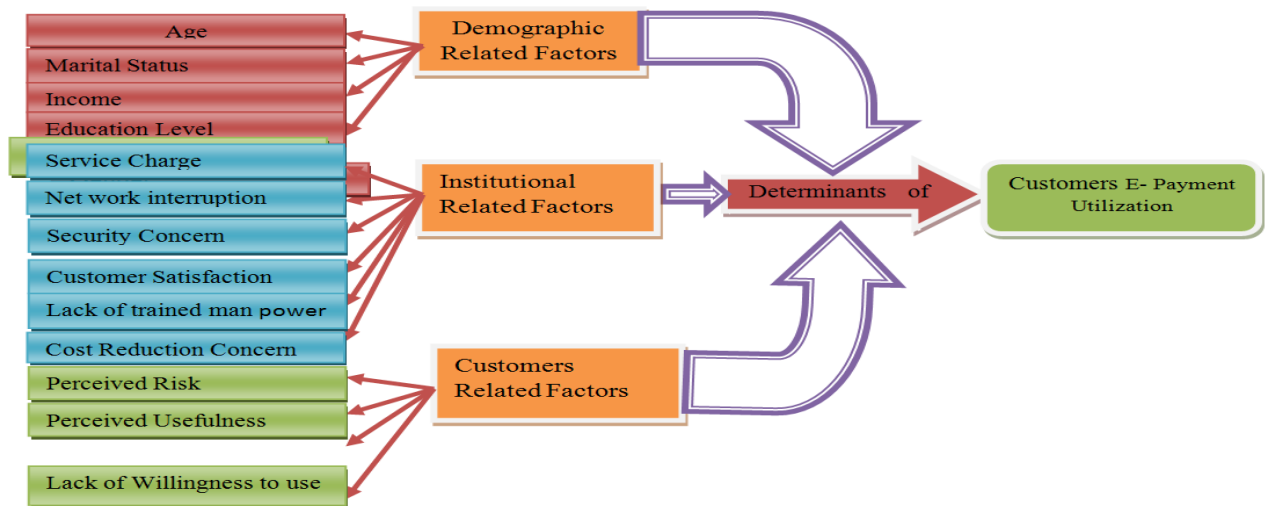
Age
Marital Status
Income
Education Level
Service Charge
Net work interruption
Security Concern
Customer Satisfaction
Lack of trained man power
Cost Reduction Concern
Perceived Risk
Perceived Usefulness
Lack of Willingness to use

Demographic Related Factors

Institutional Related Factors

Customers Related Factors

Determinants of

Customers E- Payment Utilization